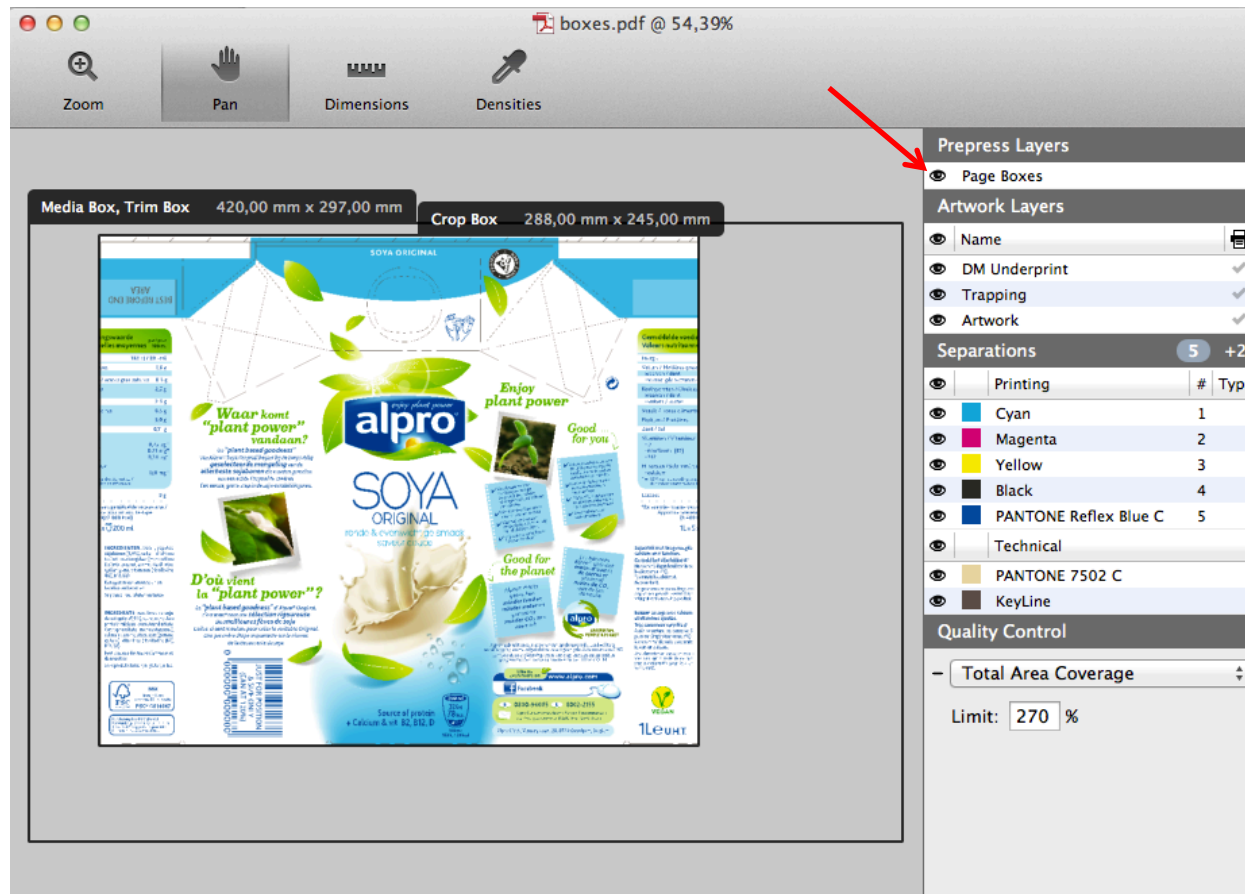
boxes.pdf @ 54,39%

Zoom
Pan
Dimensions
Densities

Media Box, Trim Box 420,00 mm x 297,00 mm
Crop Box 288,00 mm x 245,00 mm

SOYA ORIGINAL
alpro
enjoy plant power
Waar komt "plant power" vandaan?
Enjoy plant power
Good for you
SOYA
ORIGINAL
D'où vient la "plant power"?
Good for the planet
Source of protein + Calcium & vit. B2, B12, D
www.alpro.com
1L e UHT
VEGAN
JUST FOR POSITION

Prepress Layers
Page Boxes
Artwork Layers
Name
DM Underprint
Trapping
Artwork
Separations 5 +2
Printing # Typ
Cyan 1
Magenta 2
Yellow 3
Black 4
PANTONE Reflex Blue C 5
Technical
PANTONE 7502 C
KeyLine
Quality Control
Total Area Coverage
Limit: 270 %